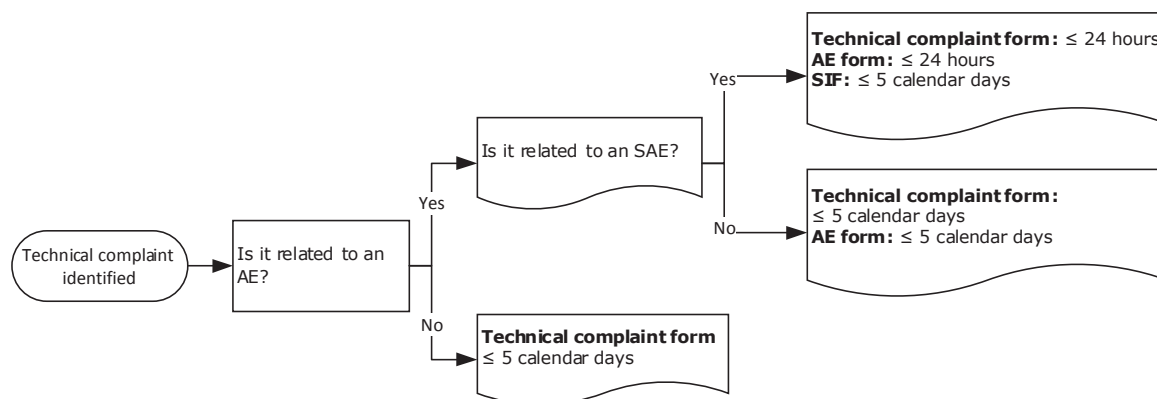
Technical complaint identified

Is it related to an AE?

Yes

Is it related to an SAE?

Yes

Technical complaint form: ≤ 24 hours
AE form: ≤ 24 hours
SIF: ≤ 5 calendar days

No

Technical complaint form:
≤ 5 calendar days
AE form: ≤ 5 calendar days

No

Technical complaint form
≤ 5 calendar days